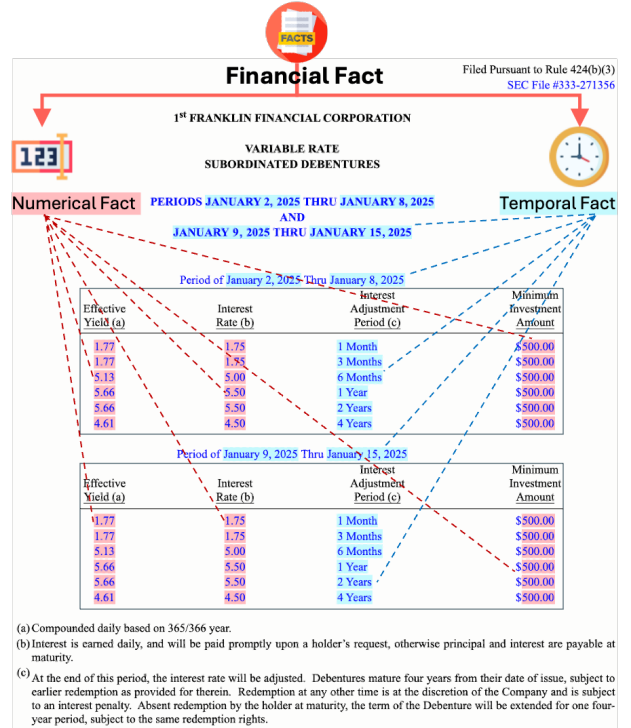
FACTS

Financial Fact

Filed Pursuant to Rule 424(b)(3)
SEC File #333-271356

123

Numerical Fact

Temporal Fact

1st FRANKLIN FINANCIAL CORPORATION

VARIABLE RATE
SUBORDINATED DEBENTURES

PERIODS JANUARY 2, 2025 THRU JANUARY 8, 2025
AND
JANUARY 9, 2025 THRU JANUARY 15, 2025

Period of January 2, 2025 Thru January 8, 2025

| Effective Yield (a) | Interest Rate (b) | Interest Adjustment Period (c) | Minimum Investment Amount |
|---|---|---|---|
| 1.77 | 1.75 | 1 Month | \$500.00 |
| 1.77 | 1.75 | 3 Months | \$500.00 |
| 5.13 | 5.00 | 6 Months | \$500.00 |
| 5.66 | 5.50 | 1 Year | \$500.00 |
| 5.66 | 5.50 | 2 Years | \$500.00 |
| 4.61 | 4.50 | 4 Years | \$500.00 |

Period of January 9, 2025 Thru January 15, 2025

| Effective Yield (a) | Interest Rate (b) | Interest Adjustment Period (c) | Minimum Investment Amount |
|---|---|---|---|
| 1.77 | 1.75 | 1 Month | \$500.00 |
| 1.77 | 1.75 | 3 Months | \$500.00 |
| 5.13 | 5.00 | 6 Months | \$500.00 |
| 5.66 | 5.50 | 1 Year | \$500.00 |
| 5.66 | 5.50 | 2 Years | \$500.00 |
| 4.61 | 4.50 | 4 Years | \$500.00 |

(a) Compounded daily based on 365/366 year.
(b) Interest is earned daily, and will be paid promptly upon a holder's request, otherwise principal and interest are payable at maturity.
(c) At the end of this period, the interest rate will be adjusted. Debentures mature four years from their date of issue, subject to earlier redemption as provided for therein. Redemption at any other time is at the discretion of the Company and is subject to an interest penalty. Absent redemption by the holder at maturity, the term of the Debenture will be extended for one four-year period, subject to the same redemption rights.